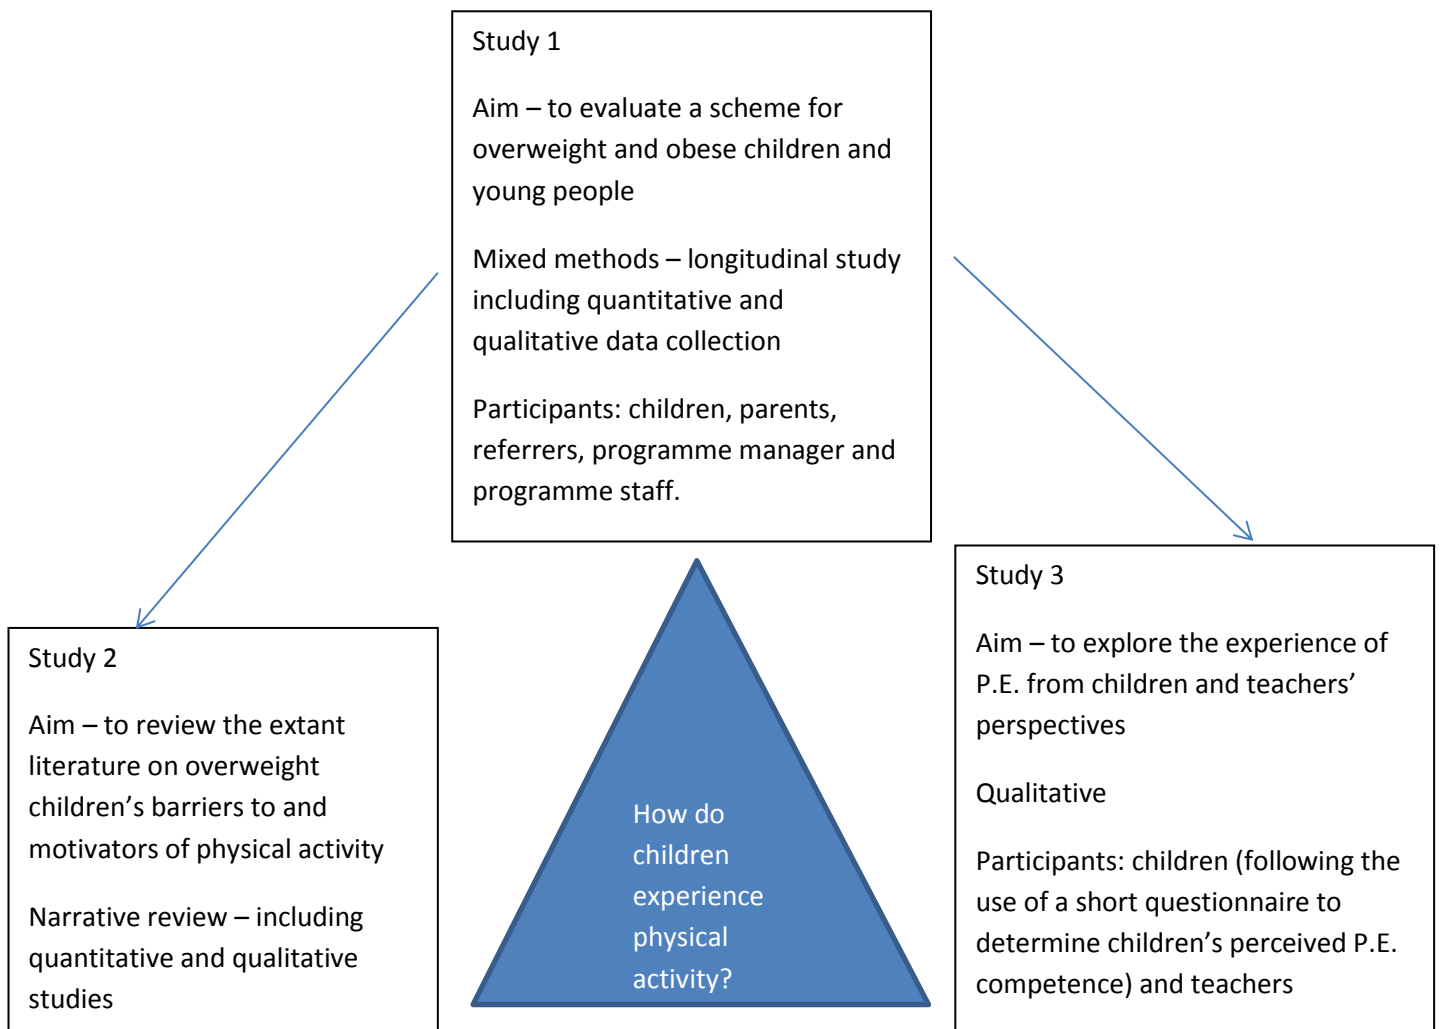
Study 1

Aim – to evaluate a scheme for overweight and obese children and young people

Mixed methods – longitudinal study including quantitative and qualitative data collection

Participants: children, parents, referrers, programme manager and programme staff.

Study 2

Aim – to review the extant literature on overweight children's barriers to and motivators of physical activity

Narrative review – including quantitative and qualitative studies

How do children experience physical activity?

Study 3

Aim – to explore the experience of P.E. from children and teachers' perspectives

Qualitative

Participants: children (following the use of a short questionnaire to determine children's perceived P.E. competence) and teachers